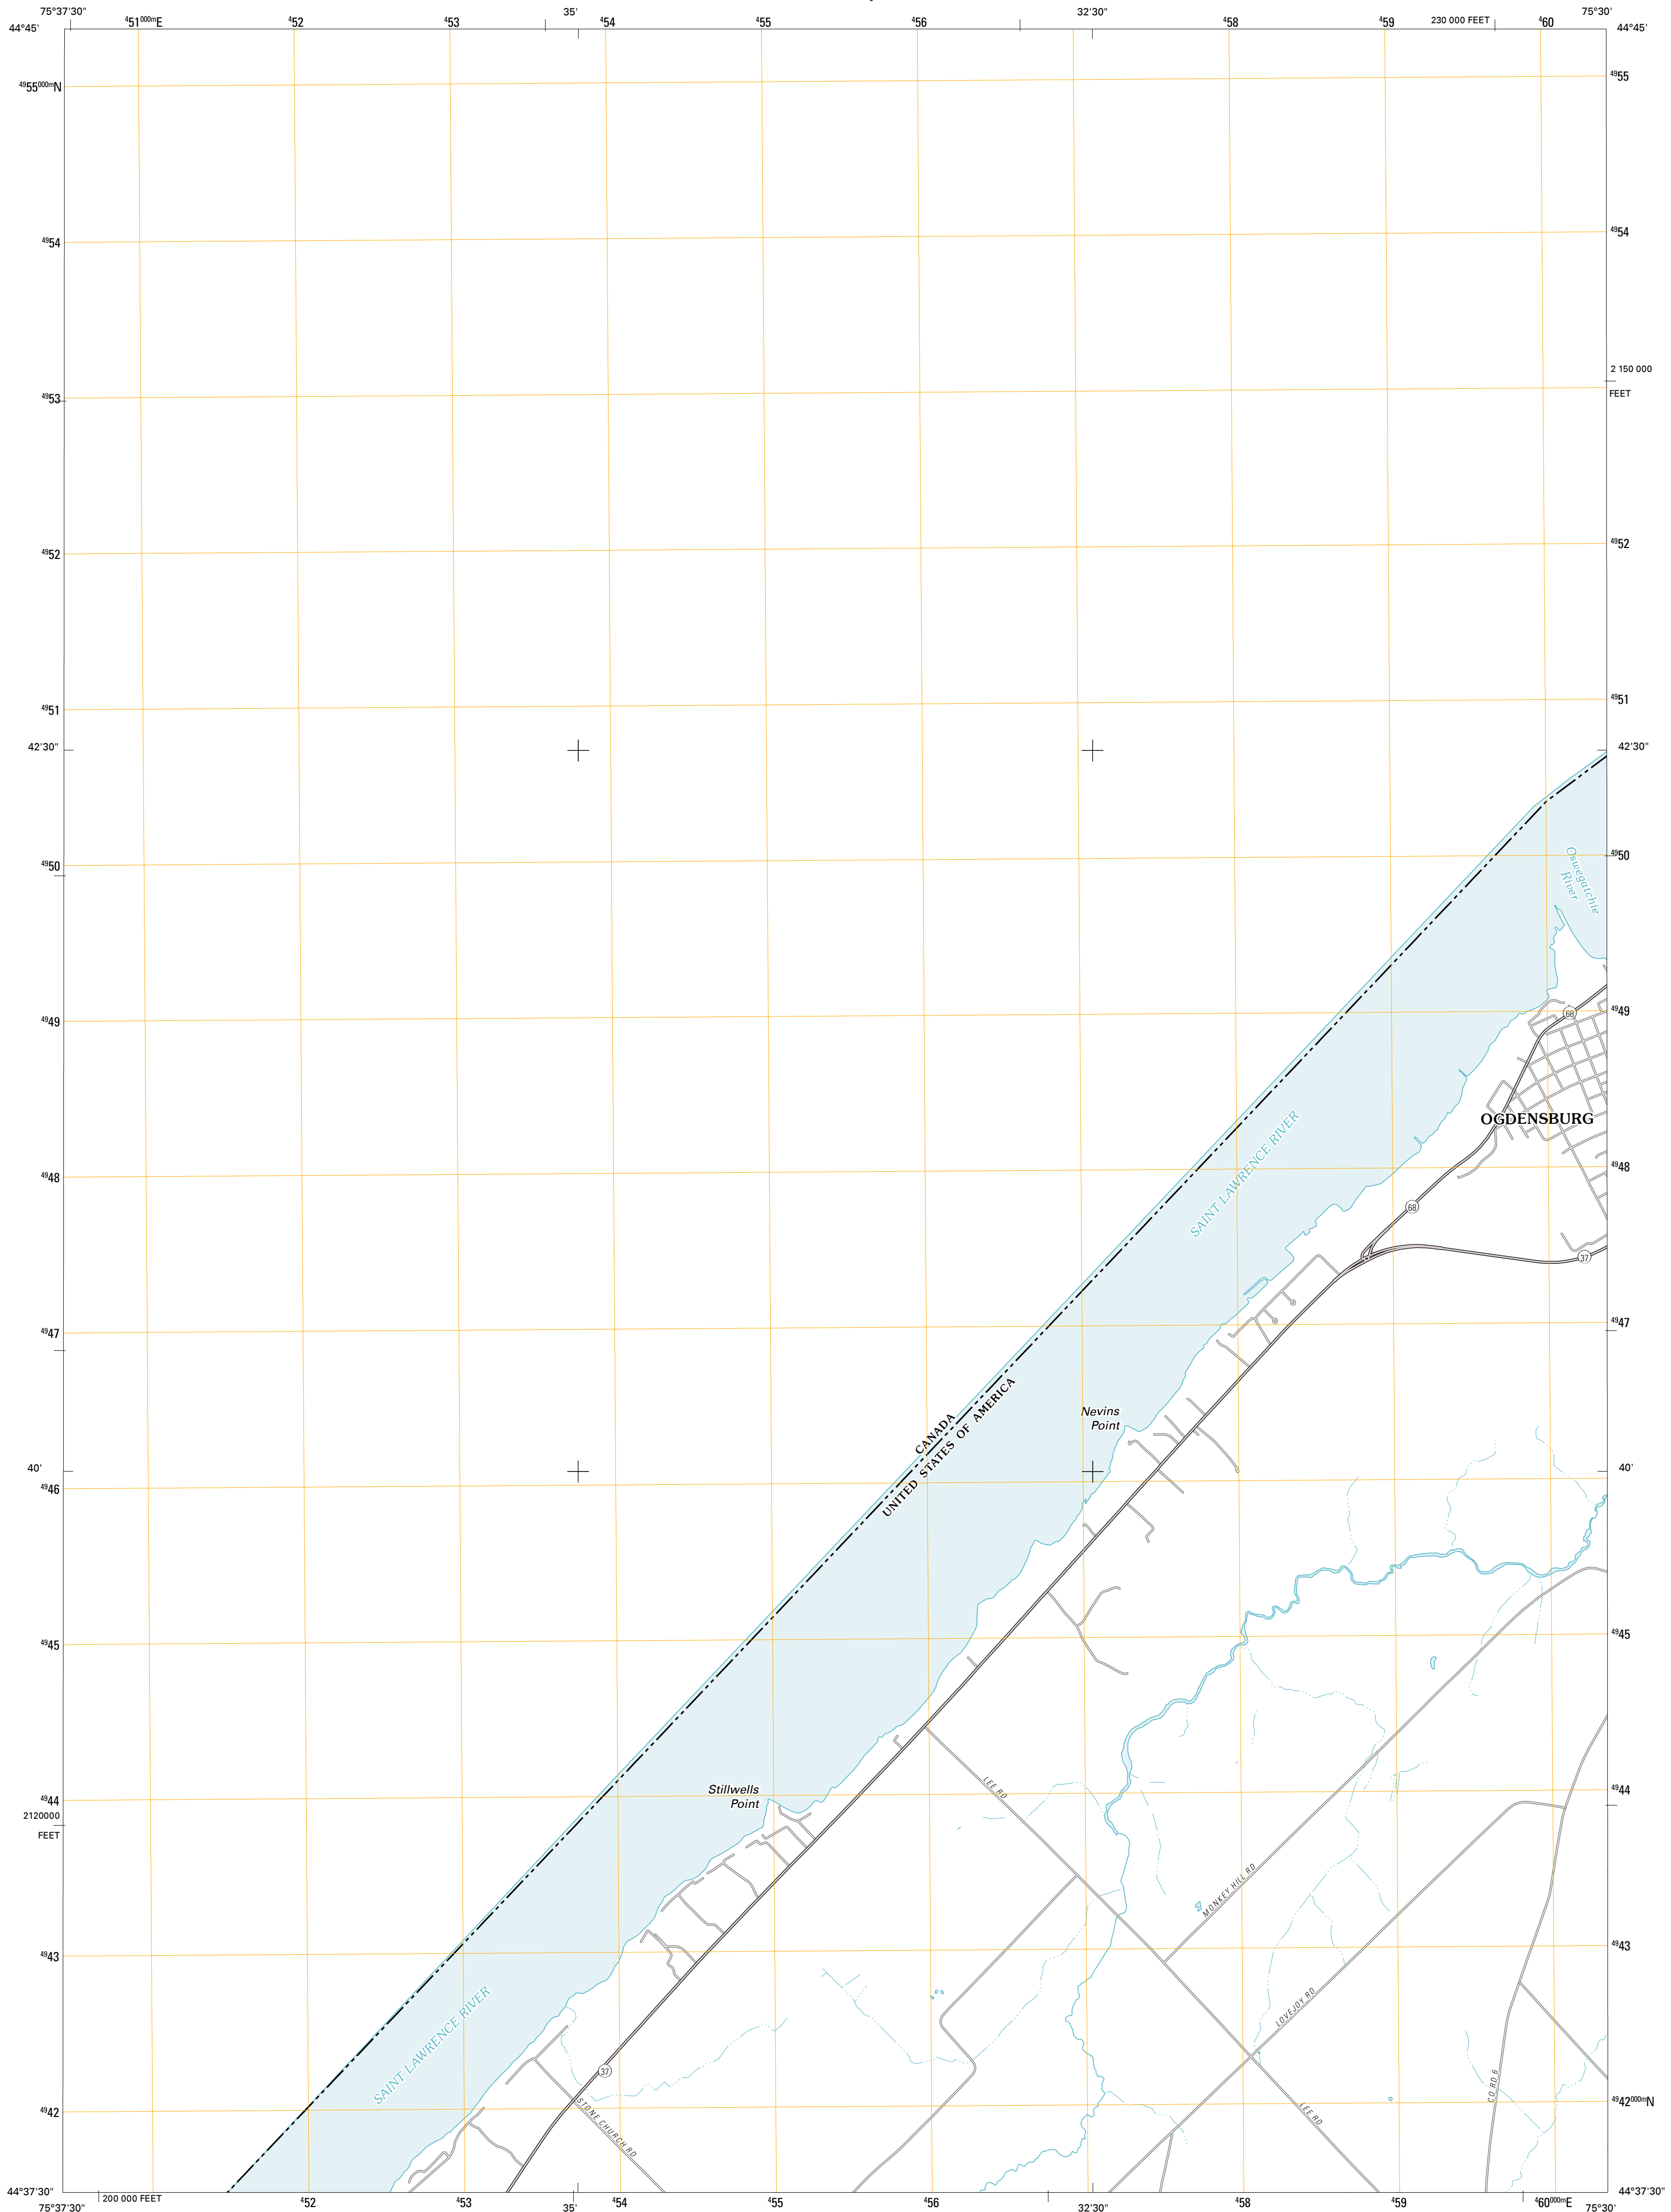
75°37'30" $^{4}51^{000m}$E $^{4}52$ $^{4}53$ 35' $^{4}54$ $^{4}55$ $^{4}56$ 32'30" $^{4}58$ $^{4}59$ 230 000 FEET $^{4}60$ 75°30'

44°45' 44°45'

$^{49}55^{000m}$N $^{49}55$

$^{49}54$ $^{49}54$

2 150 000 FEET

$^{49}53$

$^{49}52$ $^{49}52$

$^{49}51$ $^{49}51$

42'30" 42'30"

$^{49}50$ $^{49}50$

Oswegatchie River

$^{49}49$ $^{49}49$

68

OGDENSBURG

SAINT LAWRENCE RIVER

$^{49}48$ $^{49}48$

68

37

$^{49}47$ $^{49}47$

CANADA
UNITED STATES OF AMERICA

Nevins Point

40' 40'

$^{49}46$

$^{49}45$ $^{49}45$

LEE RD

Stillwells Point

$^{49}44$ $^{49}44$

2120000 FEET

MONKEY HILL RD

$^{49}43$ $^{49}43$

SAINT LAWRENCE RIVER

LOVEJOY RD

37

STONE CHURCH RD

LEE RD

CO RD 6

$^{49}42$ $^{49}42^{000m}$N

44°37'30" 200 000 FEET 44°37'30"

75°37'30" $^{4}52$ $^{4}53$ 35' $^{4}54$ $^{4}55$ $^{4}56$ 32'30" $^{4}58$ $^{4}59$ $^{4}60^{000m}$E 75°30'